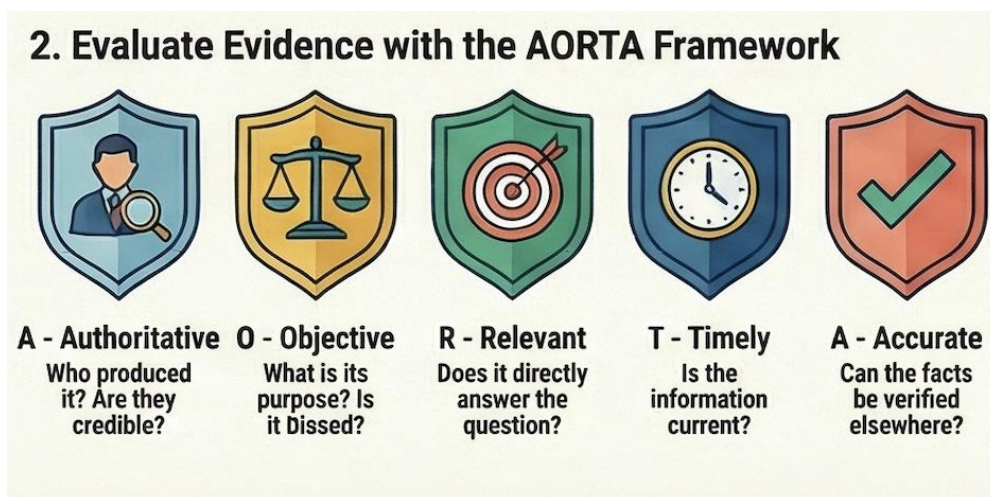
2. Evaluate Evidence with the AORTA Framework

A - Authoritative
Who produced it? Are they credible?

O - Objective
What is its purpose? Is it Dissed?

R - Relevant
Does it directly answer the question?

T - Timely
Is the information current?

A - Accurate
Can the facts be verified elsewhere?